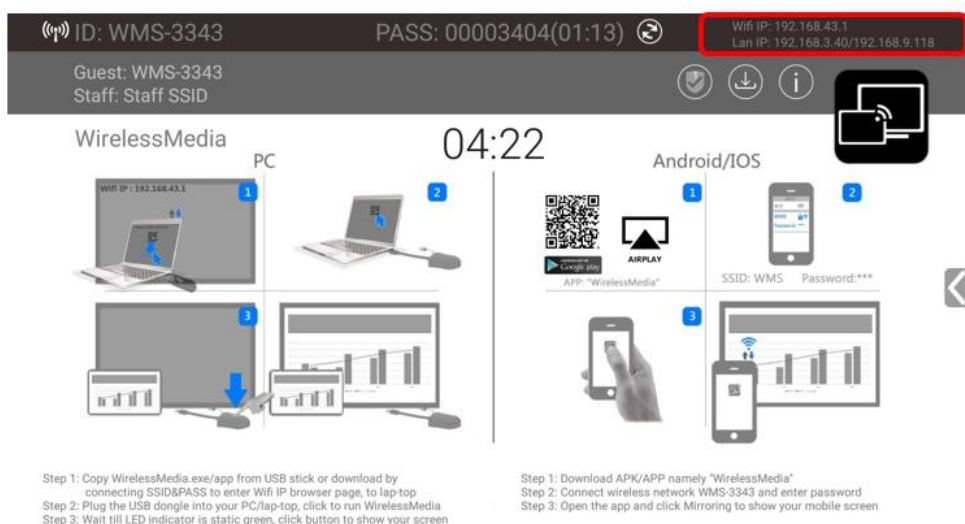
ID: WMS-3343

PASS: 00003404(01:13)

Wifi IP: 192.168.43.1
Lan IP: 192.168.3.40/192.168.9.118

Guest: WMS-3343
Staff: Staff SSID

WirelessMedia

04:22

PC

Wifi IP : 192.168.43.1

1

2

3

Android/IOS

1

2

3

Google play

AIRPLAY

APP: "WirelessMedia"

SSID: WMS Password:***

Step 1: Copy WirelessMedia.exe/app from USB stick or download by connecting SSID&PASS to enter Wifi IP browser page, to lap-top
Step 2: Plug the USB dongle into your PC/lap-top, click to run WirelessMedia
Step 3: Wait till LED indicator is static green, click button to show your screen

Step 1: Download APK/APP namely "WirelessMedia"
Step 2: Connect wireless network WMS-3343 and enter password
Step 3: Open the app and click Mirroring to show your mobile screen